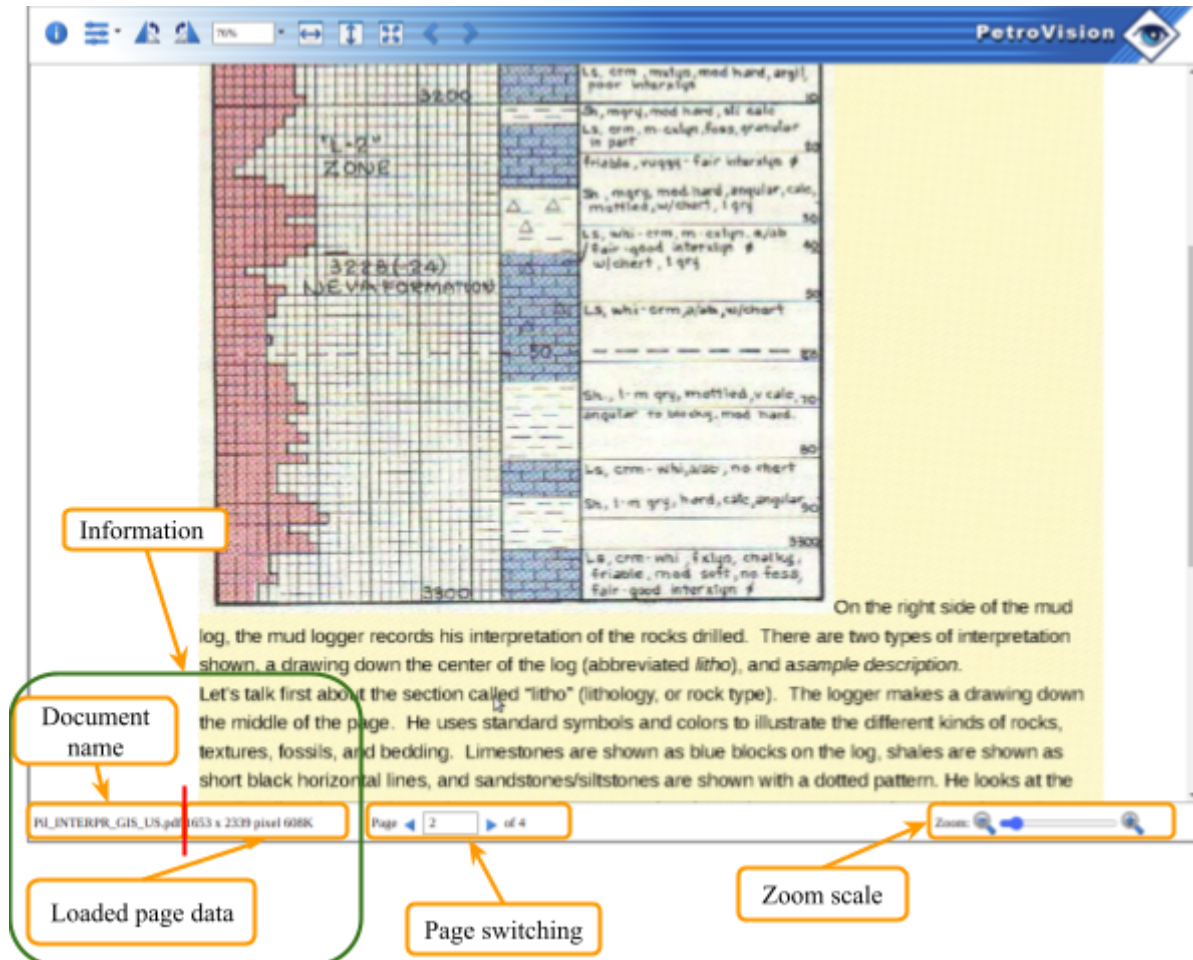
76%

PetroVision

3200

"L-2" ZONE

3228(-24)
NEVA FORMATION

3300

Ls, crm, mxlyn, mod hard, argil, poor intersxln

Sh, mgry, mod hard, sli calc

Ls, crm, m-cxlyn, foss, granular in part

friable, vuggy - fair intersxln ∅

Sh, mgry, mod hard, angular, calc, mottled, w/chert, 1 gry

Ls, whi-crm, m-cxlyn, a/ab fair-good intersxln ∅ w/chert, 1 gry

Ls, whi-crm, a/ab, w/chert

Sh, l-m gry, mottled, v calc, angular to blocky, mod hard.

Ls, crm-whi, a/ab, no chert

Sh, l-m gry, hard, calc, angular

Ls, crm-whi, fxlyn, chalky, friable, mod soft, no foss, fair-good intersxln ∅

10
20
30
40
50
60
70
80
90
3300

On the right side of the mud log, the mud logger records his interpretation of the rocks drilled. There are two types of interpretation shown, a drawing down the center of the log (abbreviated litho), and asample description.

Let's talk first about the section called "litho" (lithology, or rock type). The logger makes a drawing down the middle of the page. He uses standard symbols and colors to illustrate the different kinds of rocks, textures, fossils, and bedding. Limestones are shown as blue blocks on the log, shales are shown as short black horizontal lines, and sandstones/siltstones are shown with a dotted pattern. He looks at the

Information

Document name

PI_INTERPR_GIS_US.pdf 1653 x 2339 pixel 608K

Page 2 of 4

Zoom:

Loaded page data

Page switching

Zoom scale